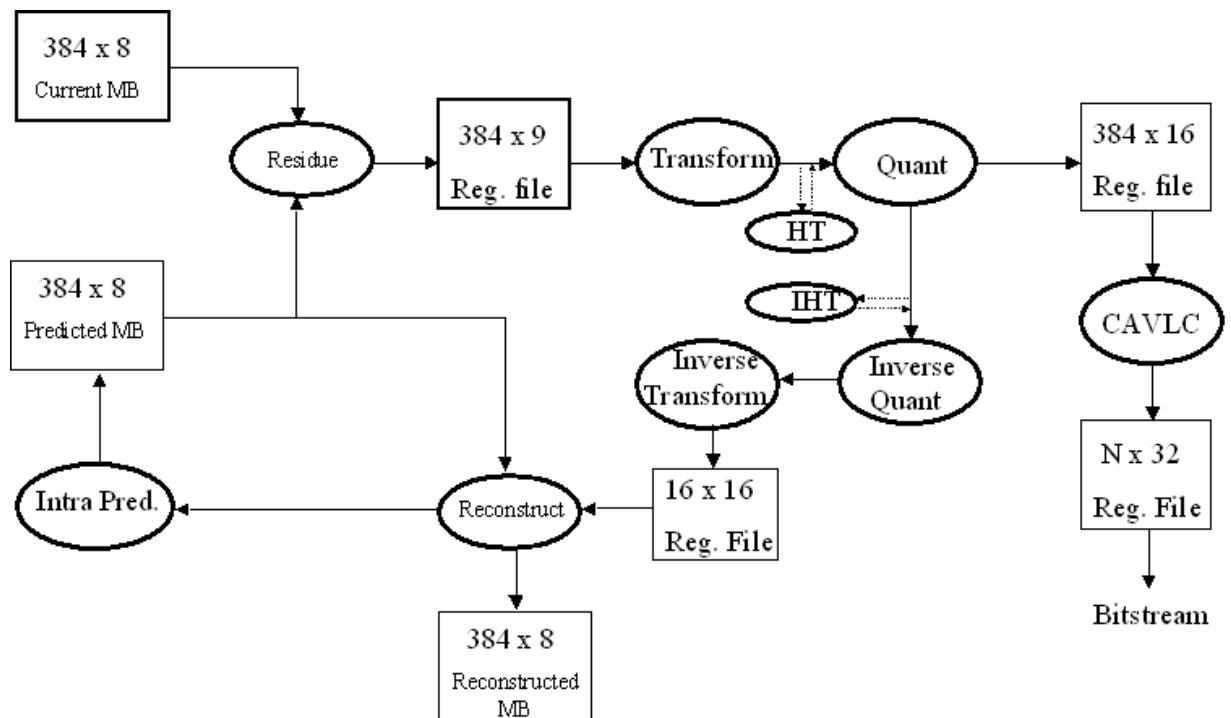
384 x 8
Current MB

Residue

384 x 9
Reg. file

Transform

Quant

384 x 16
Reg. file

HT

384 x 8
Predicted MB

IHT

CAVLC

Inverse Transform

Inverse Quant

Intra Pred.

Reconstruct

16 x 16
Reg. File

N x 32
Reg. File

Bitstream

384 x 8
Reconstructed MB